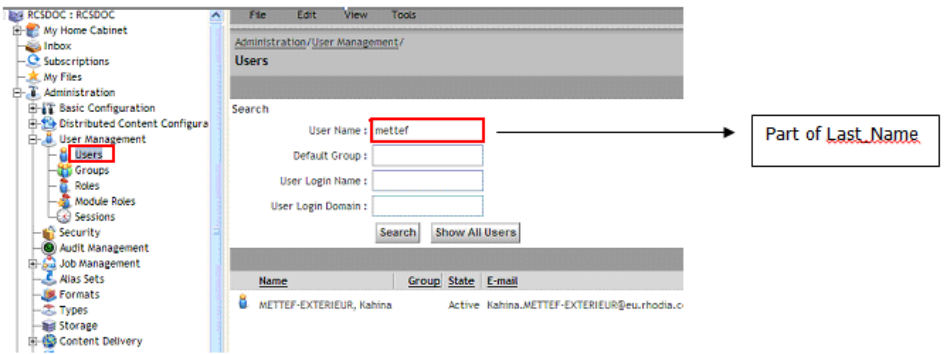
RCSDOC : RCSDOC
My Home Cabinet
Inbox
Subscriptions
My Files
Administration
Basic Configuration
Distributed Content Configura
User Management
Users
Groups
Roles
Module Roles
Sessions
Security
Audit Management
Job Management
Alias Sets
Formats
Types
Storage
Content Delivery

File Edit View Tools

Administration/User Management/
Users

Search
User Name : mettef
Default Group :
User Login Name :
User Login Domain :
Search Show All Users

| Name | Group | State | E-mail |
|---|---|---|---|
| METTEF-EXTERIEUR, Kahina | | Active | Kahina.METTEF-EXTERIEUR@eu.rhodia.c |

Part of Last_Name